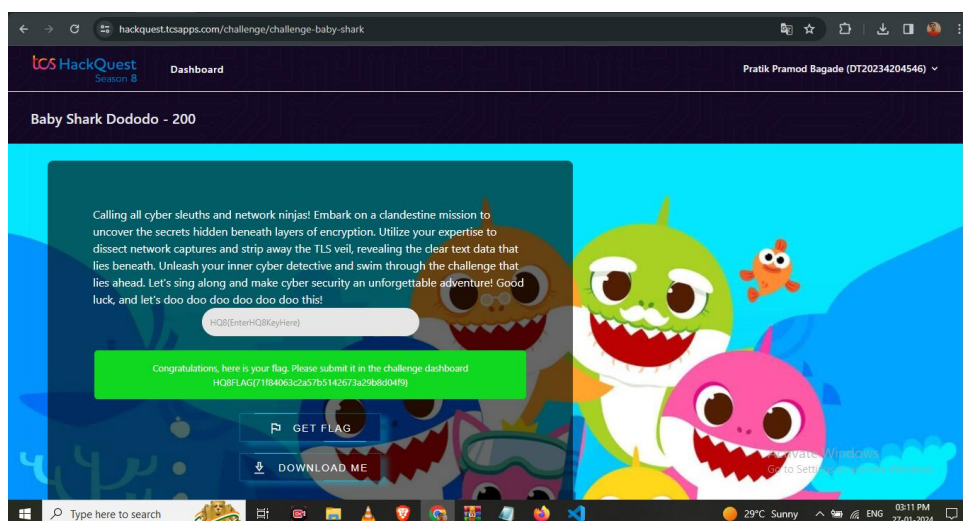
hackquest.tcsapps.com/challenge/challenge-baby-shark

tcs HackQuest Season 8

Dashboard

Pratik Pramod Bagade (DT20234204546)

Baby Shark Dododo - 200

Calling all cyber sleuths and network ninjas! Embark on a clandestine mission to uncover the secrets hidden beneath layers of encryption. Utilize your expertise to dissect network captures and strip away the TLS veil, revealing the clear text data that lies beneath. Unleash your inner cyber detective and swim through the challenge that lies ahead. Let's sing along and make cyber security an unforgettable adventure! Good luck, and let's doo doo doo doo doo doo this!

HQ8{EnterHQ8KeyHere}

Congratulations, here is your flag. Please submit it in the challenge dashboard HQ8FLAG{71f84063c2a57b5142673a29b8d04f9}

GET FLAG

DOWNLOAD ME

Activate Windows
Go to Settings to activate Windows.

Type here to search

29°C Sunny

ENG

03:11 PM
27-01-2024